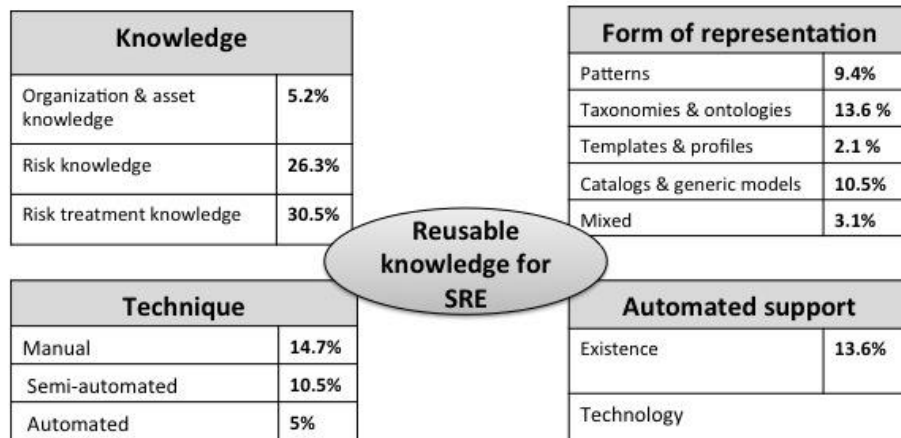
| Knowledge | |
|---|---|
| Organization & asset knowledge | 5.2% |
| Risk knowledge | 26.3% |
| Risk treatment knowledge | 30.5% |

| Form of representation | |
|---|---|
| Patterns | 9.4% |
| Taxonomies & ontologies | 13.6 % |
| Templates & profiles | 2.1 % |
| Catalogs & generic models | 10.5% |
| Mixed | 3.1% |

Reusable knowledge for SRE

| Technique | |
|---|---|
| Manual | 14.7% |
| Semi-automated | 10.5% |
| Automated | 5% |

| Automated support | |
|---|---|
| Existence | 13.6% |
| Technology | |